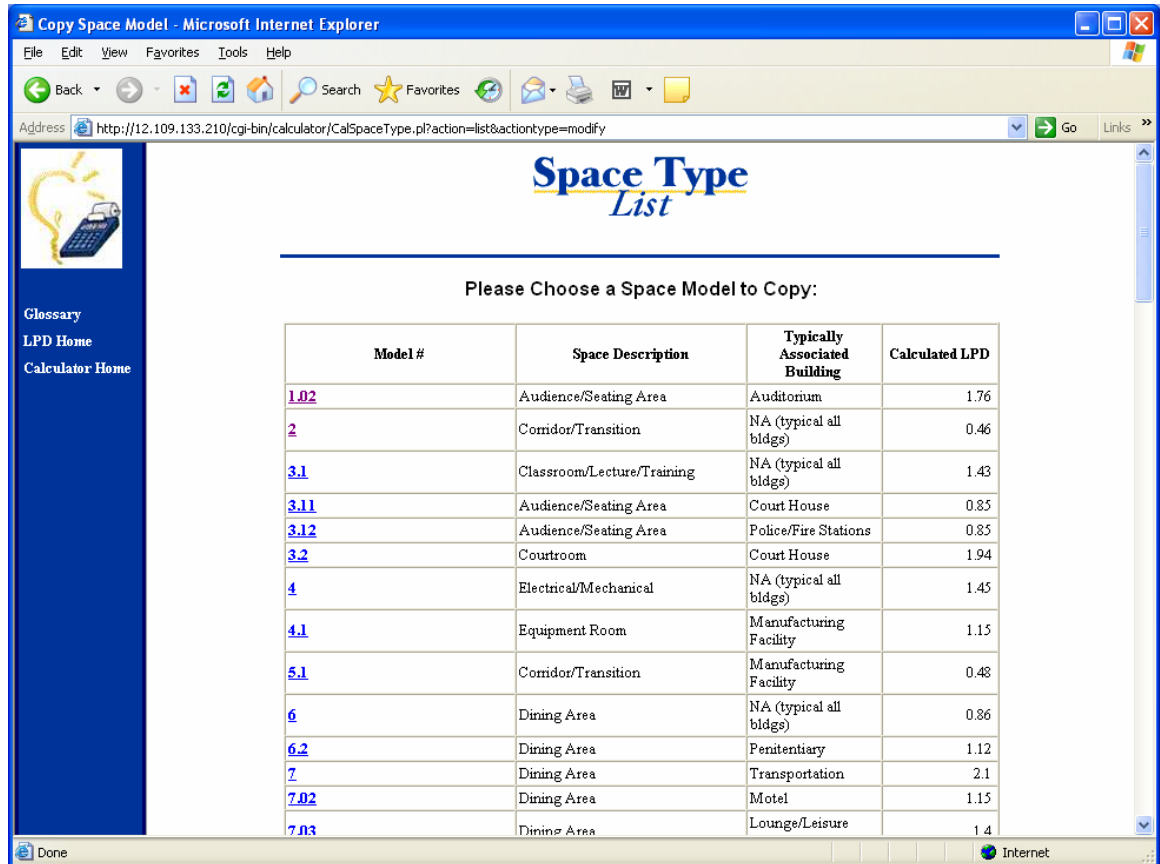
Copy Space Model - Microsoft Internet Explorer

File Edit View Favorites Tools Help

Back Search Favorites

Address http://12.109.133.210/cgi-bin/calculator/CalSpaceType.pl?action=list&actiontype=modify Go Links »

Glossary
LPD Home
Calculator Home

Space Type
List

Please Choose a Space Model to Copy:

| Model # | Space Description | Typically Associated Building | Calculated LPD |
|---|---|---|---|
| 1.02 | Audience/Seating Area | Auditorium | 1.76 |
| 2 | Corridor/Transition | NA (typical all bldgs) | 0.46 |
| 3.1 | Classroom/Lecture/Training | NA (typical all bldgs) | 1.43 |
| 3.11 | Audience/Seating Area | Court House | 0.85 |
| 3.12 | Audience/Seating Area | Police/Fire Stations | 0.85 |
| 3.2 | Courtroom | Court House | 1.94 |
| 4 | Electrical/Mechanical | NA (typical all bldgs) | 1.45 |
| 4.1 | Equipment Room | Manufacturing Facility | 1.15 |
| 5.1 | Corridor/Transition | Manufacturing Facility | 0.48 |
| 6 | Dining Area | NA (typical all bldgs) | 0.86 |
| 6.2 | Dining Area | Penitentiary | 1.12 |
| 7 | Dining Area | Transportation | 2.1 |
| 7.02 | Dining Area | Motel | 1.15 |
| 7.03 | Dining Area | Lounge/Leisure | 1.4 |

Done Internet